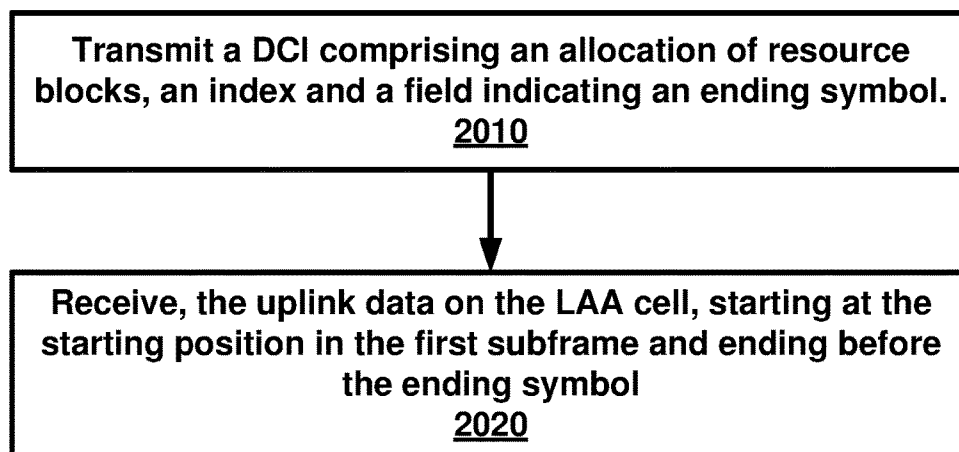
Transmit a DCI comprising an allocation of resource blocks, an index and a field indicating an ending symbol.
2010

Receive, the uplink data on the LAA cell, starting at the starting position in the first subframe and ending before the ending symbol
2020